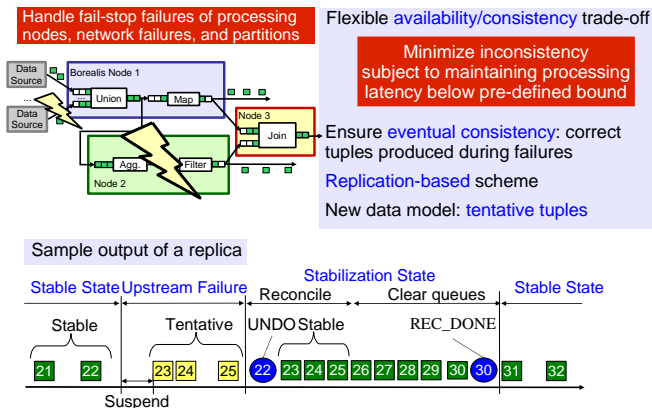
Handle fail-stop failures of processing nodes, network failures, and partitions

Data Source

...

Data Source

Borealis Node 1

Union

Map

Node 3

Join

Agg.

Filter

Node 2

Flexible availability/consistency trade-off

Minimize inconsistency subject to maintaining processing latency below pre-defined bound

Ensure eventual consistency: correct tuples produced during failures

Replication-based scheme

New data model: tentative tuples

Sample output of a replica

Stable State

Upstream Failure

Stabilization State

Reconcile

Clear queues

Stable State

Stable

Tentative

UNDO

Stable

REC_DONE

21 22 23 24 25 22 23 24 25 26 27 28 29 30 30 31 32

Suspend